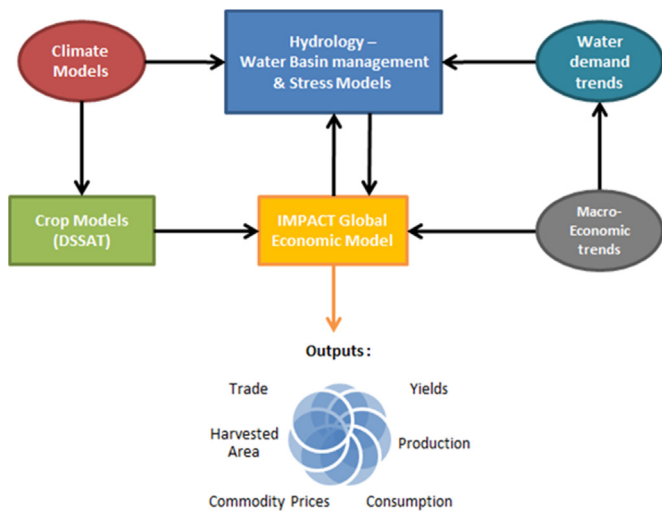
Climate Models

Hydrology – Water Basin management & Stress Models

Water demand trends

Crop Models (DSSAT)

IMPACT Global Economic Model

Macro-Economic trends

Outputs:

Trade

Yields

Harvested Area

Production

Commodity Prices

Consumption